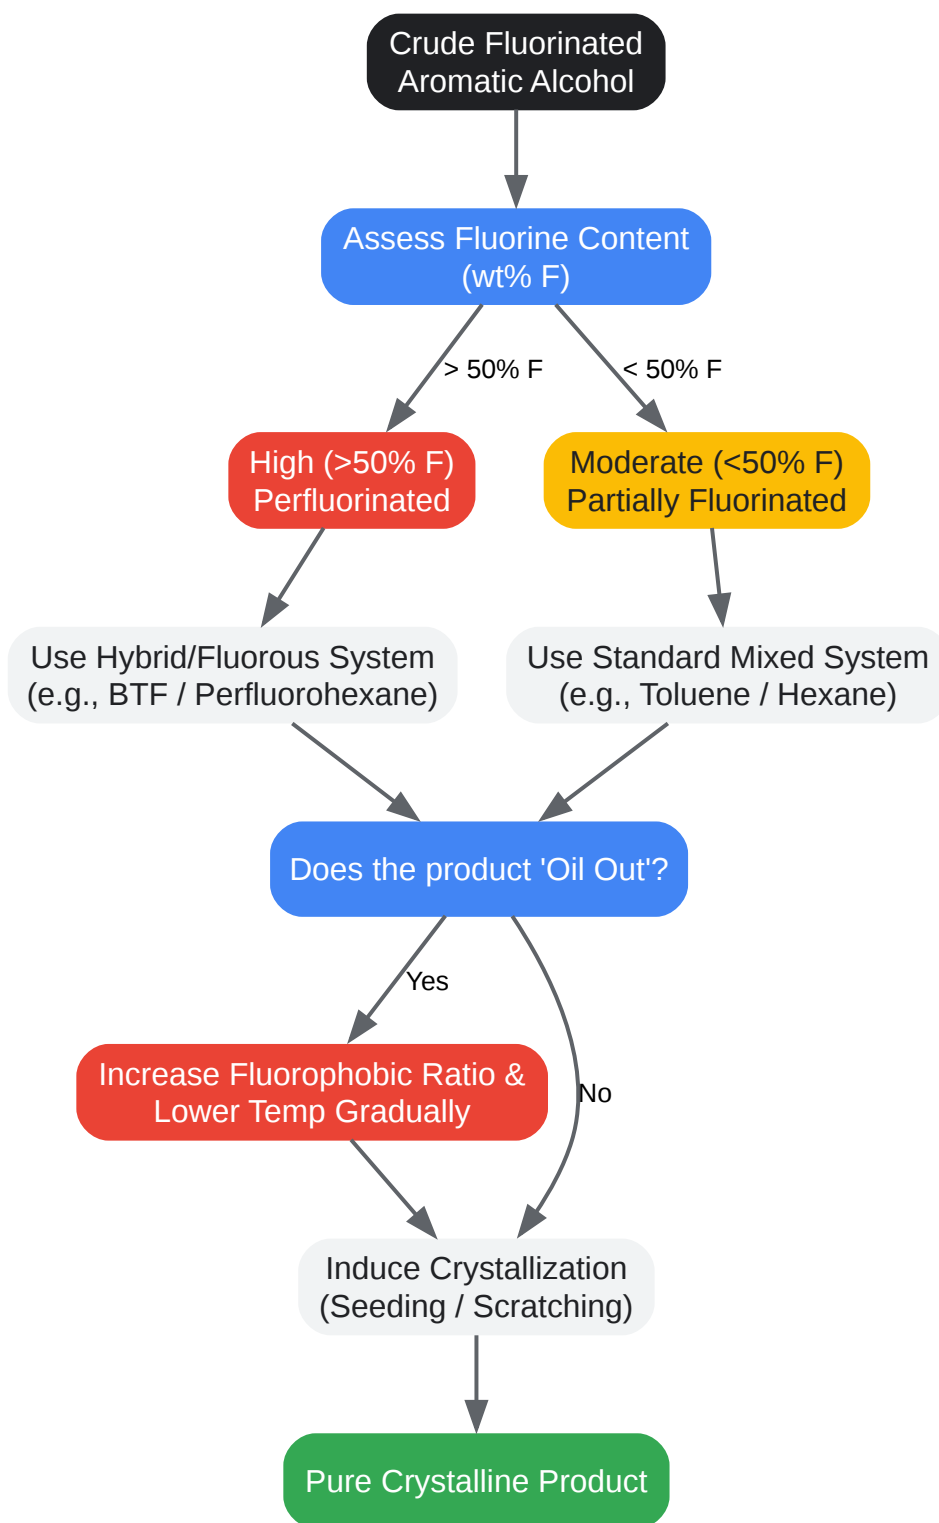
Crude Fluorinated Aromatic Alcohol

Assess Fluorine Content (wt% F)

> 50% F

< 50% F

High (>50% F) Perfluorinated

Moderate (<50% F) Partially Fluorinated

Use Hybrid/Fluorous System (e.g., BTF / Perfluorohexane)

Use Standard Mixed System (e.g., Toluene / Hexane)

Does the product 'Oil Out'?

Yes

No

Increase Fluorophobic Ratio & Lower Temp Gradually

Induce Crystallization (Seeding / Scratching)

Pure Crystalline Product